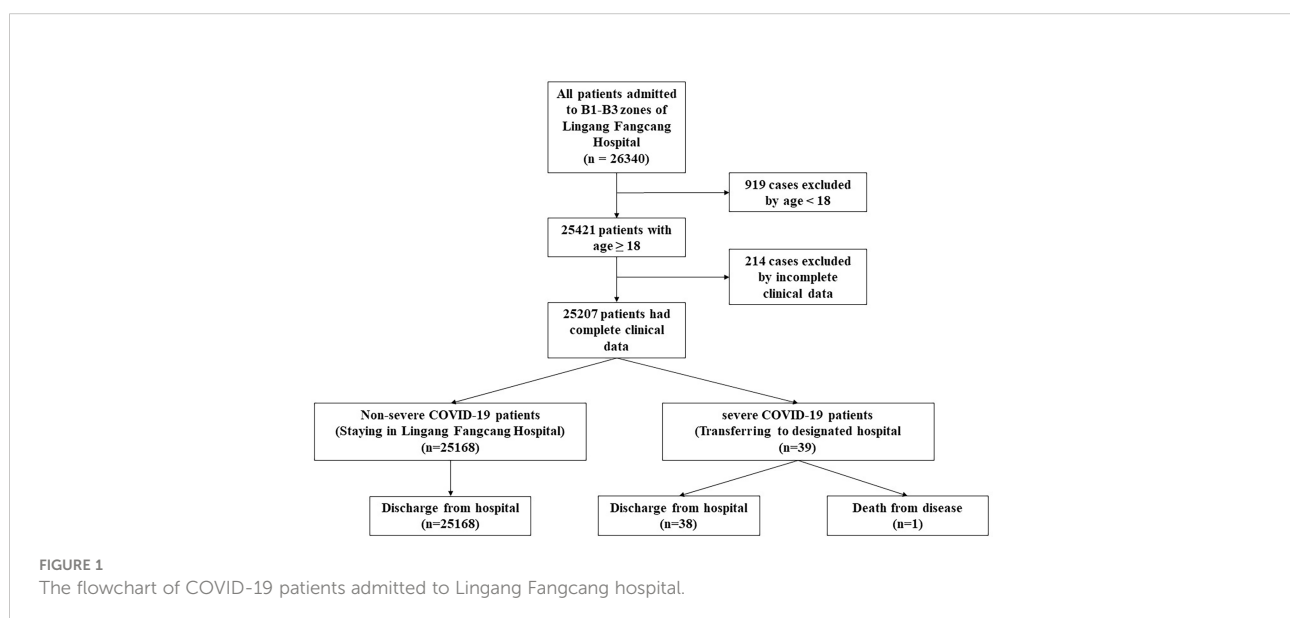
All patients admitted to B1-B3 zones of Lingang Fangcang Hospital
(n = 26340)

919 cases excluded by age < 18

25421 patients with age ≥ 18

214 cases excluded by incomplete clinical data

25207 patients had complete clinical data

Non-severe COVID-19 patients
(Staying in Lingang Fangcang Hospital)
(n=25168)

severe COVID-19 patients
(Transferring to designated hospital
(n=39)

Discharge from hospital
(n=25168)

Discharge from hospital
(n=38)

Death from disease
(n=1)

FIGURE 1
The flowchart of COVID-19 patients admitted to Lingang Fangcang hospital.